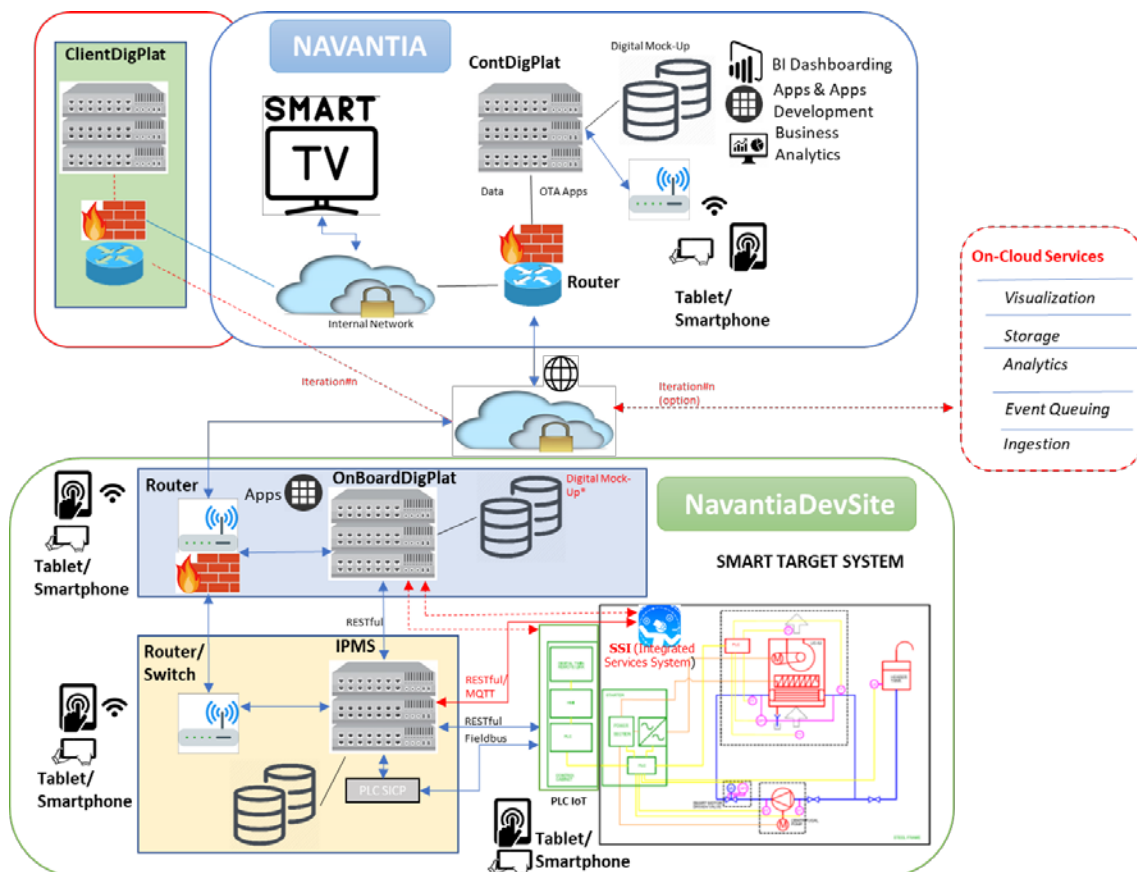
ClientDigPlat

NAVANTIA

SMART TV

ContDigPlat

Digital Mock-Up

BI Dashboarding
Apps & Apps Development
Business Analytics

Data
OTA Apps

Router

Tablet/ Smartphone

Internal Network

On-Cloud Services
Visualization
Storage
Analytics
Event Queuing
Ingestion

Iteration#n

Iteration#n (option)

Router
Apps
OnBoardDigPlat
Digital Mock-Up*

NavantiaDevSite

Tablet/ Smartphone

SMART TARGET SYSTEM

RESTful

Router/ Switch
IPMS

SSI (Integrated Services System)

RESTful/ MQTT

RESTful
Fieldbus

Tablet/ Smartphone

PLC SICP

PLC IoT

Tablet/ Smartphone